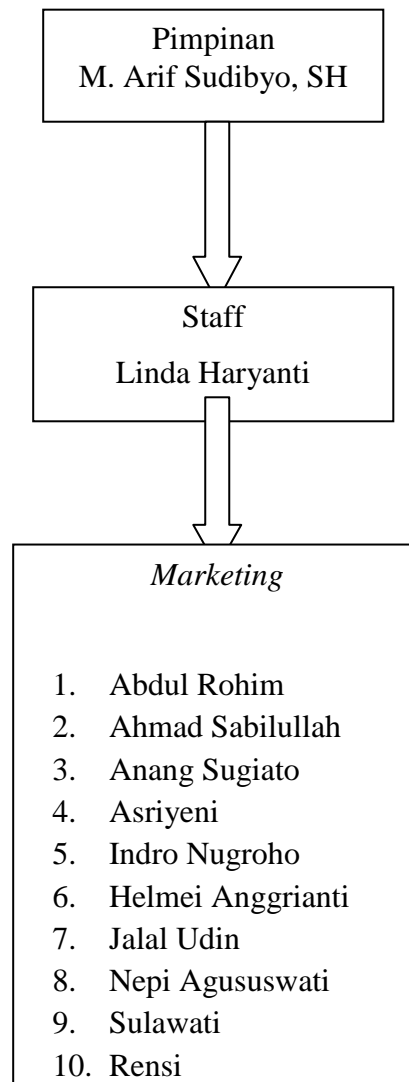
Pimpinan
M. Arif Sudibyo, SH

Staff
Linda Haryanti

*Marketing*

1. Abdul Rohim
2. Ahmad Sabilullah
3. Anang Sugiato
4. Asriyeni
5. Indro Nugroho
6. Helmei Anggrianti
7. Jalal Udin
8. Nepi Agususwati
9. Sulawati
10. Rensi